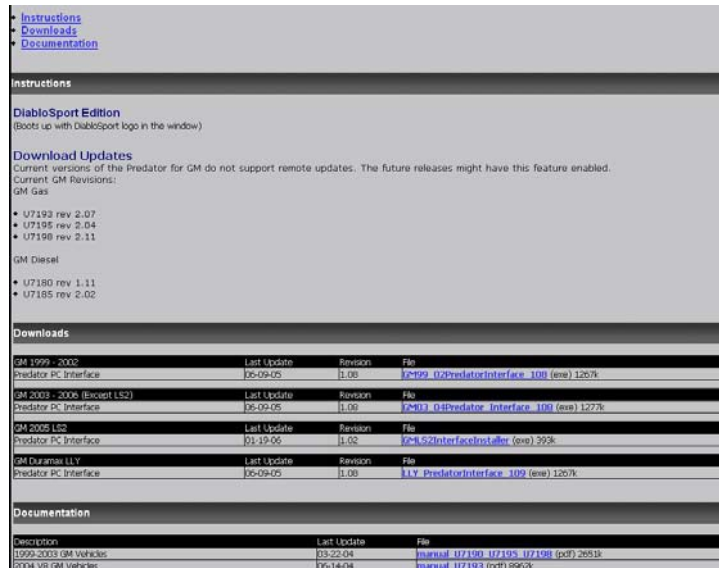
• Instructions
• Downloads
• Documentation

Instructions

DiabloSport Edition
(Boots up with DiabloSport logo in the window)

Download Updates
Current versions of the Predator for GM do not support remote updates. The future releases might have this feature enabled.
Current GM Revisions:
GM Gas

• U7193 rev 2.07
• U7195 rev 2.04
• U7198 rev 2.11

GM Diesel

• U7180 rev 1.11
• U7185 rev 2.02

Downloads

| GM 1999 - 2002 | Last Update | Revision | File |
|---|---|---|---|
| Predator PC Interface | 06-09-05 | 1.08 | GM99_02PredatorInterface_108 (exe) 1267k |

| GM 2003 - 2006 (Except LS2) | Last Update | Revision | File |
|---|---|---|---|
| Predator PC Interface | 06-09-05 | 1.08 | GM03_04Predator_Interface_108 (exe) 1277k |

| GM 2005 LS2 | Last Update | Revision | File |
|---|---|---|---|
| Predator PC Interface | 01-19-06 | 1.02 | GMLS2InterfaceInstaller (exe) 393k |

| GM Duramax LLY | Last Update | Revision | File |
|---|---|---|---|
| Predator PC Interface | 06-09-05 | 1.08 | LLY_PredatorInterface_109 (exe) 1267k |

Documentation

| Description | Last Update | File |
|---|---|---|
| 1999-2003 GM Vehicles | 03-22-04 | manual_U7190_U7195_U7198 (pdf) 2651k |
| 2004 V8 GM Vehicles | 06-14-04 | manual_U7193 (pdf) 8962k |